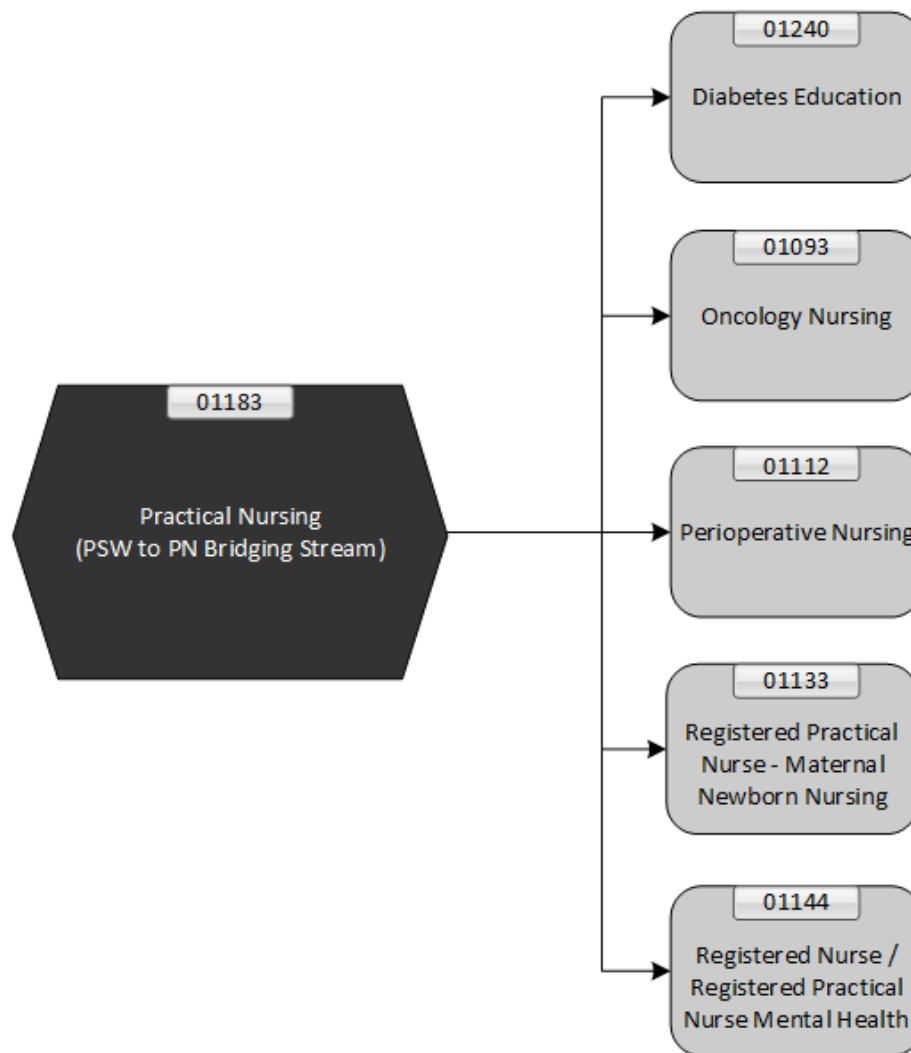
01183

Practical Nursing
(PSW to PN Bridging Stream)

01240

Diabetes Education

01093

Oncology Nursing

01112

Perioperative Nursing

01133

Registered Practical Nurse - Maternal Newborn Nursing

01144

Registered Nurse / Registered Practical Nurse Mental Health